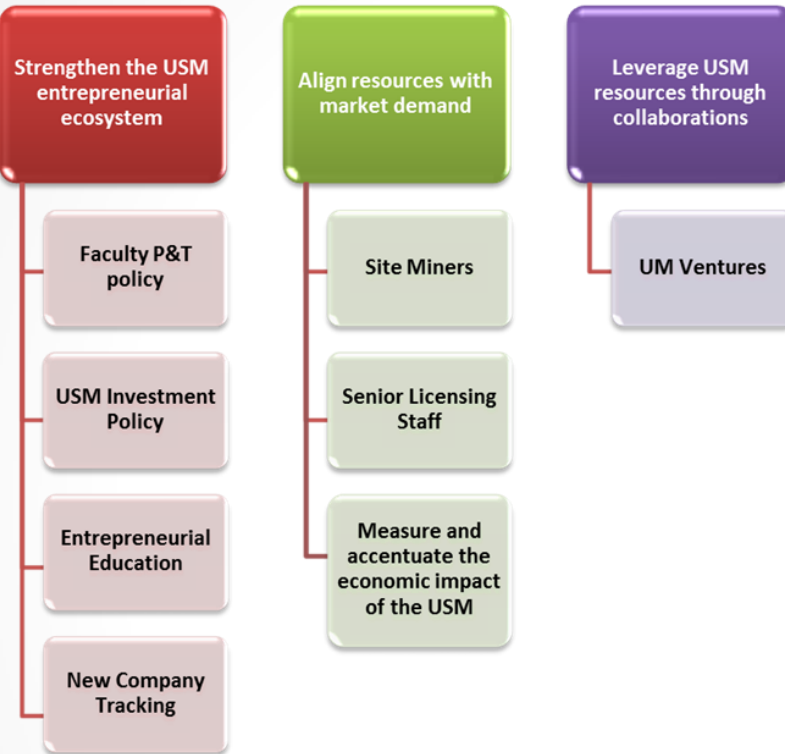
Strengthen the USM entrepreneurial ecosystem

Faculty P&T policy

USM Investment Policy

Entrepreneurial Education

New Company Tracking

Align resources with market demand

Site Miners

Senior Licensing Staff

Measure and accentuate the economic impact of the USM

Leverage USM resources through collaborations

UM Ventures